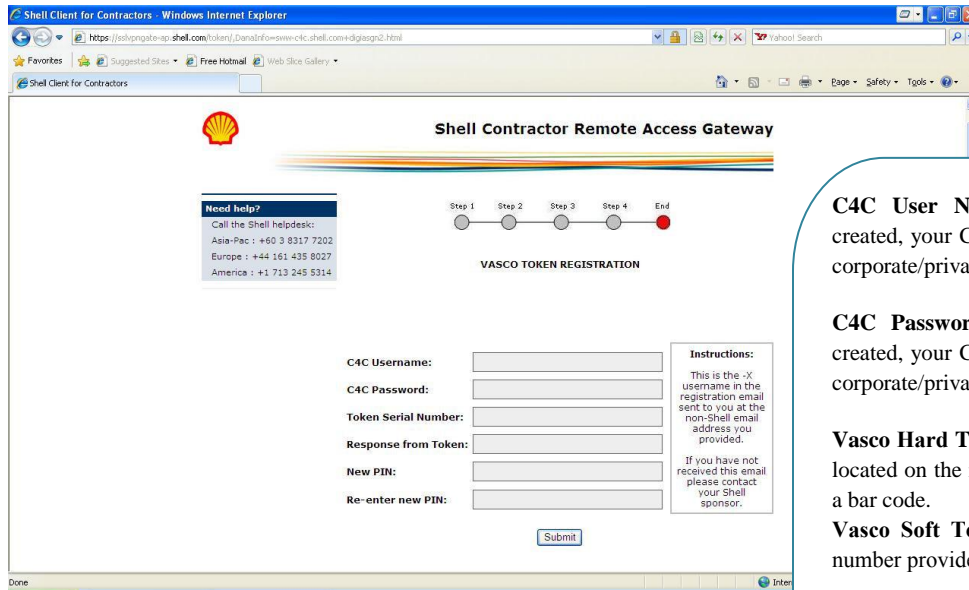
Shell Client for Contractors - Windows Internet Explorer

https://sslvpngate-ap.shell.com/token/,DanaInfo=sww-c4c.shell.com+digiasgn2.html

Yahoo! Search

Favorites | Suggested Sites ▾ | Free Hotmail | Web Slice Gallery ▾

Shell Client for Contractors

Page ▾ Safety ▾ Tools ▾

Shell Contractor Remote Access Gateway

Need help?
Call the Shell helpdesk:
Asia-Pac : +60 3 8317 7202
Europe : +44 161 435 8027
America : +1 713 245 5314

Step 1 Step 2 Step 3 Step 4 End

VASCO TOKEN REGISTRATION

C4C Username:
C4C Password:
Token Serial Number:
Response from Token:
New PIN:
Re-enter new PIN:

Instructions:
This is the -X username in the registration email sent to you at the non-Shell email address you provided.

If you have not received this email please contact your Shell sponsor.

Submit

Done

Inter

C4C User N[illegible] created, your C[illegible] corporate/priva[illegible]

C4C Passwor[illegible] created, your C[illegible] corporate/priva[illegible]

Vasco Hard T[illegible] located on the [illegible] a bar code.
Vasco Soft To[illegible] number provide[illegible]